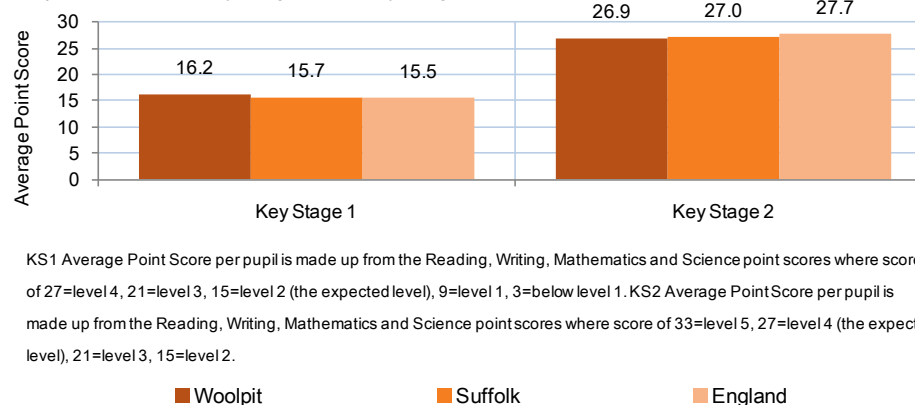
30
25
20
15
10
5
0
Average Point Score

16.2 15.7 15.5
26.9 27.0 27.7

Key Stage 1
Key Stage 2

KS1 Average Point Score per pupil is made up from the Reading, Writing, Mathematics and Science point scores where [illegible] of 27=level 4, 21=level 3, 15=level 2 (the expected level), 9=level 1, 3=below level 1. KS2 Average Point Score per pupil is made up from the Reading, Writing, Mathematics and Science point scores where score of 33=level 5, 27=level 4 (the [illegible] level), 21=level 3, 15=level 2.

Woolpit
Suffolk
England